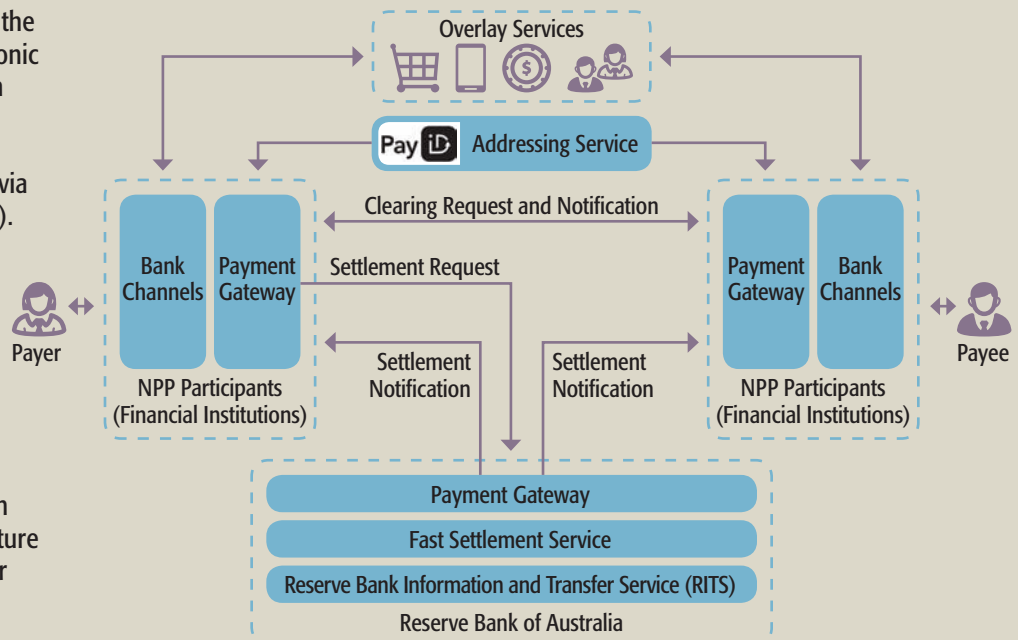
the
onic
n

via
).

n
ture
r

Overlay Services

Pay iD Addressing Service

Clearing Request and Notification

Bank Channels

Payment Gateway

Settlement Request

Payment Gateway

Bank Channels

Payer

Payee

Settlement Notification

Settlement Notification

NPP Participants (Financial Institutions)

NPP Participants (Financial Institutions)

Payment Gateway

Fast Settlement Service

Reserve Bank Information and Transfer Service (RITS)

Reserve Bank of Australia